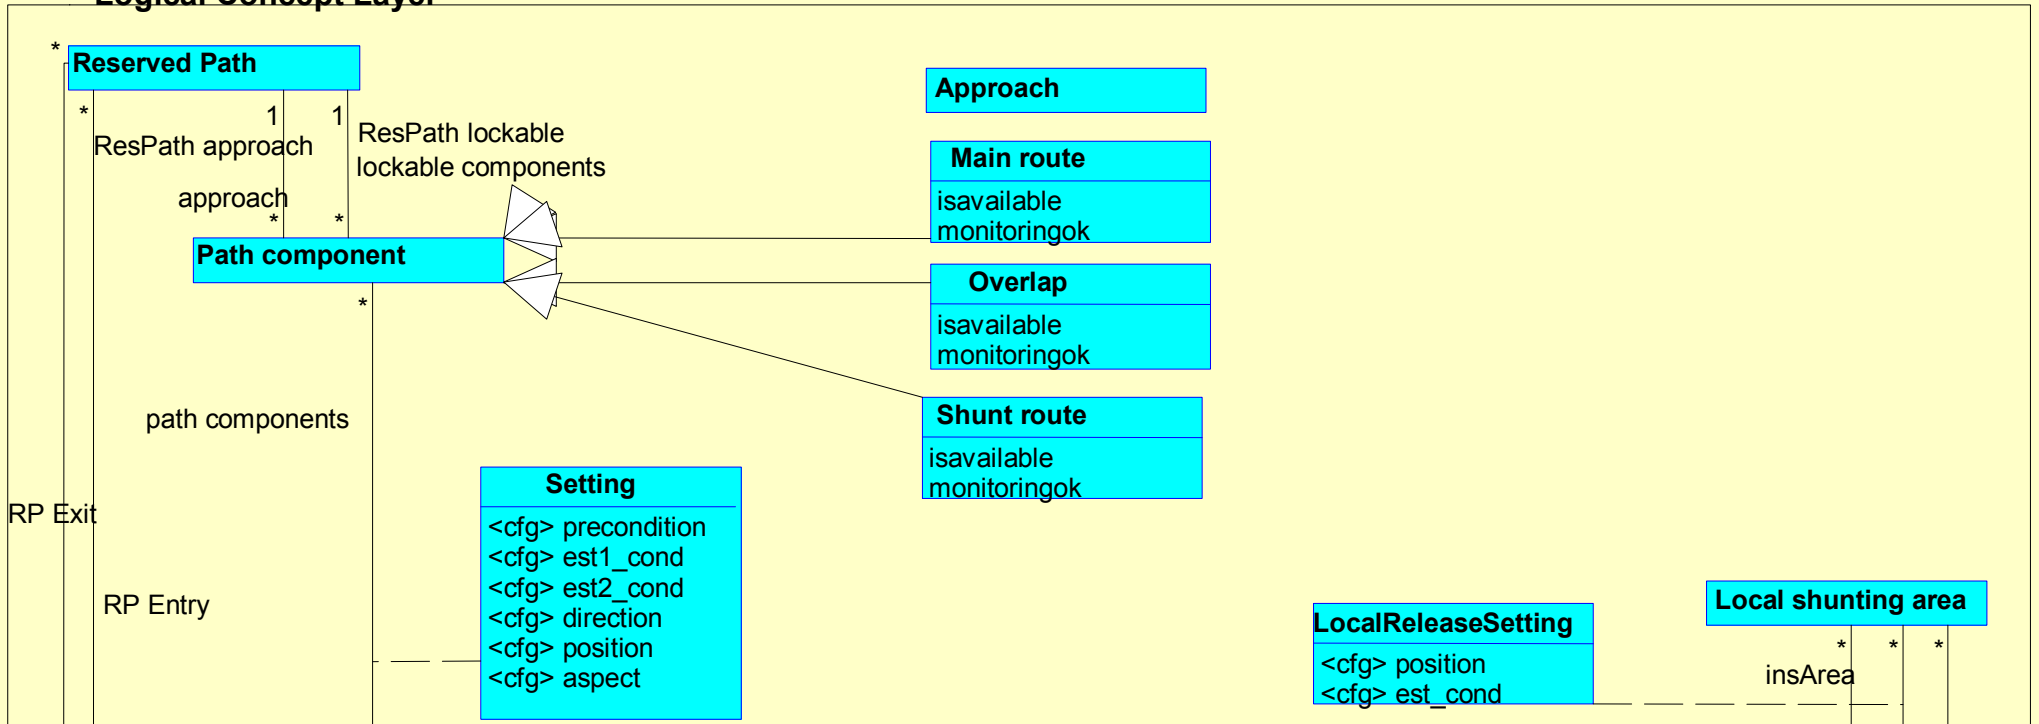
Reserved Path

*

*

1

1

ResPath approach

ResPath lockable

lockable components

approach

*

*

Path component

*

path components

RP Exit

RP Entry

Approach

Main route

isavailable
monitoringok

Overlap

isavailable
monitoringok

Shunt route

isavailable
monitoringok

Setting

<cfg> precondition
<cfg> est1_cond
<cfg> est2_cond
<cfg> direction
<cfg> position
<cfg> aspect

LocalReleaseSetting

<cfg> position
<cfg> est_cond

Local shunting area

*

*

*

insArea